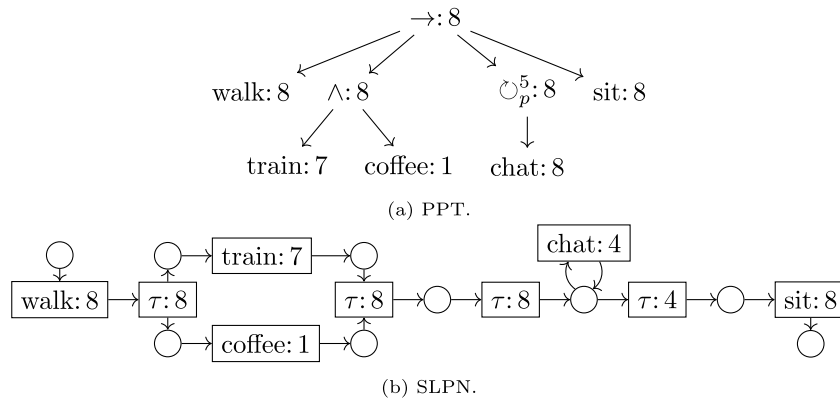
$\rightarrow: 8$

walk: 8

$\wedge: 8$

$\circlearrowleft_p^5: 8$

sit: 8

train: 7

coffee: 1

chat: 8

(a) PPT.

walk: 8

$\tau: 8$

train: 7

coffee: 1

$\tau: 8$

$\tau: 8$

chat: 4

$\tau: 4$

sit: 8

(b) SLPN.